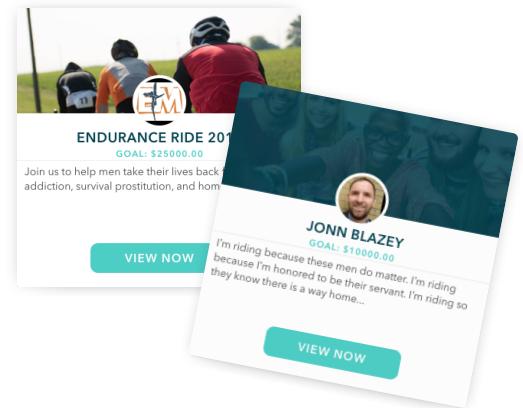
EM

ENDURANCE RIDE 201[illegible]

GOAL: $25000.00

Join us to help men take their lives back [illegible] addiction, survival prostitution, and hom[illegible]

VIEW NOW

JONN BLAZEY

GOAL: $10000.00

I'm riding because these men do matter. I'm riding because I'm honored to be their servant. I'm riding so they know there is a way home...

VIEW NOW